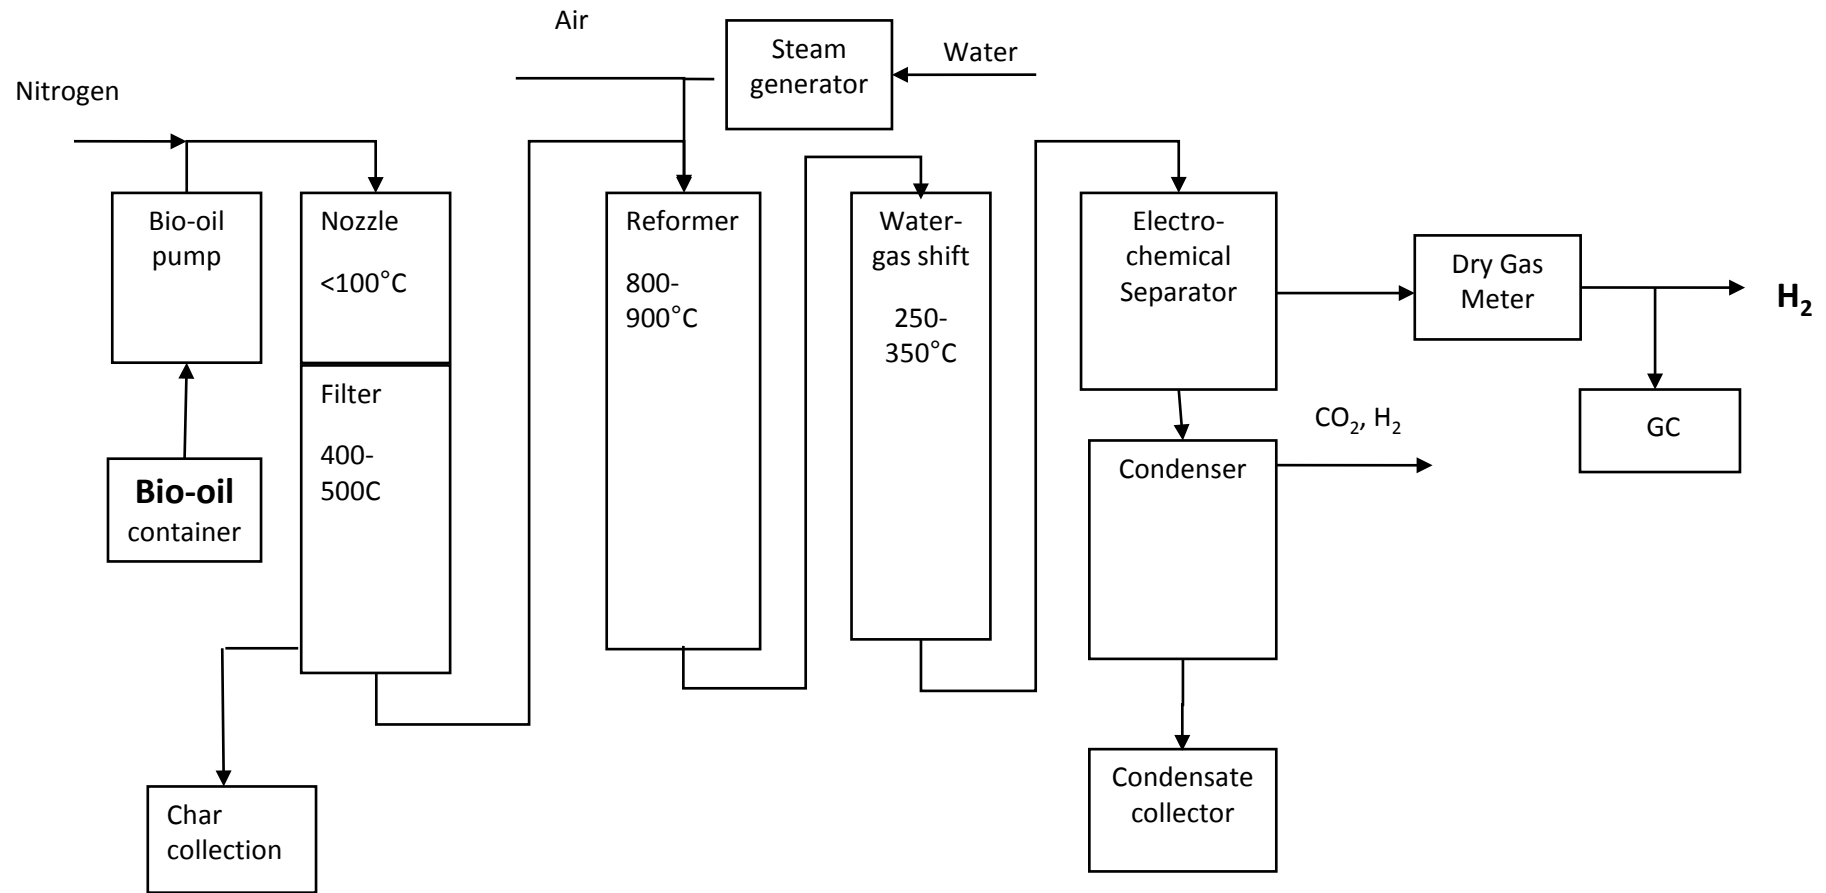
Air

Steam generator

Water

Nitrogen

Bio-oil pump

Nozzle

<100°C

Filter

400-500C

Bio-oil container

Char collection

Reformer

800-900°C

Water-gas shift

250-350°C

Electro-chemical Separator

Dry Gas Meter

$H_2$

GC

$CO_2$, $H_2$

Condenser

Condensate collector